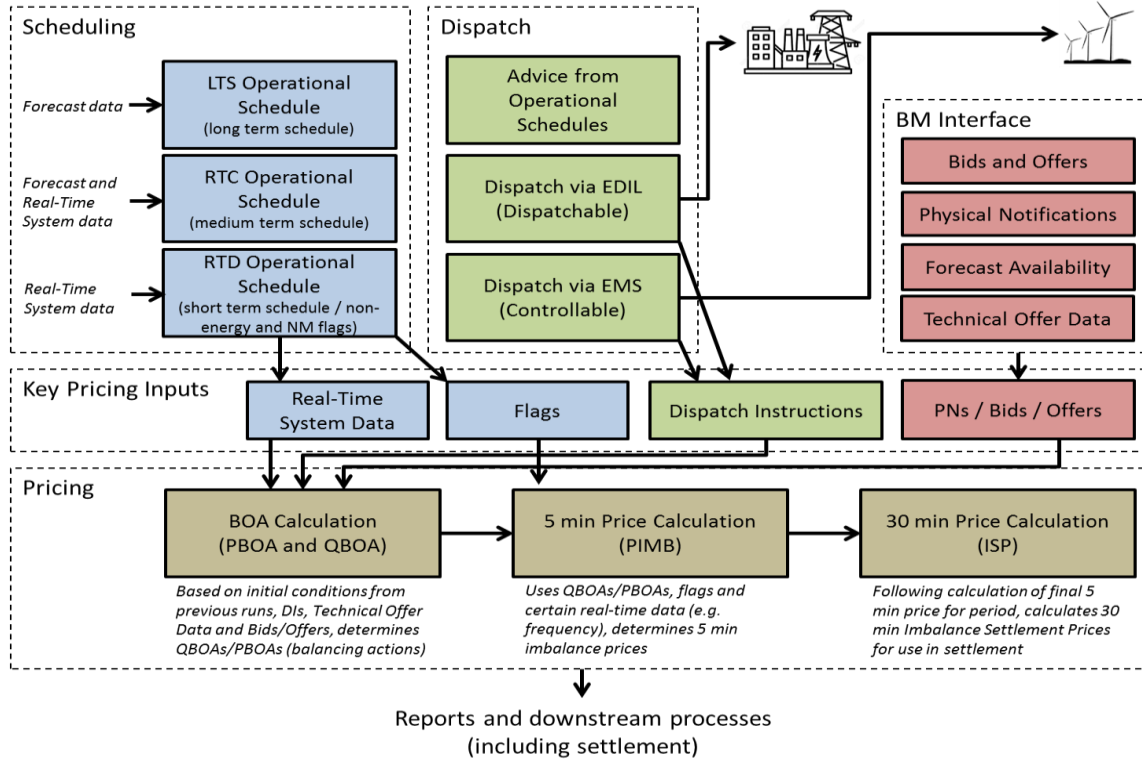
Scheduling

Forecast data

LTS Operational Schedule (long term schedule)

Forecast and Real-Time System data

RTC Operational Schedule (medium term schedule)

Real-Time System data

RTD Operational Schedule (short term schedule / non-energy and NM flags)

Dispatch

Advice from Operational Schedules

Dispatch via EDIL (Dispatchable)

Dispatch via EMS (Controllable)

BM Interface

Bids and Offers

Physical Notifications

Forecast Availability

Technical Offer Data

Key Pricing Inputs

Real-Time System Data

Flags

Dispatch Instructions

PNs / Bids / Offers

Pricing

BOA Calculation (PBOA and QBOA)

5 min Price Calculation (PIMB)

30 min Price Calculation (ISP)

Based on initial conditions from previous runs, DIs, Technical Offer Data and Bids/Offers, determines QBOAs/PBOAs (balancing actions)

Uses QBOAs/PBOAs, flags and certain real-time data (e.g. frequency), determines 5 min imbalance prices

Following calculation of final 5 min price for period, calculates 30 min Imbalance Settlement Prices for use in settlement

Reports and downstream processes (including settlement)